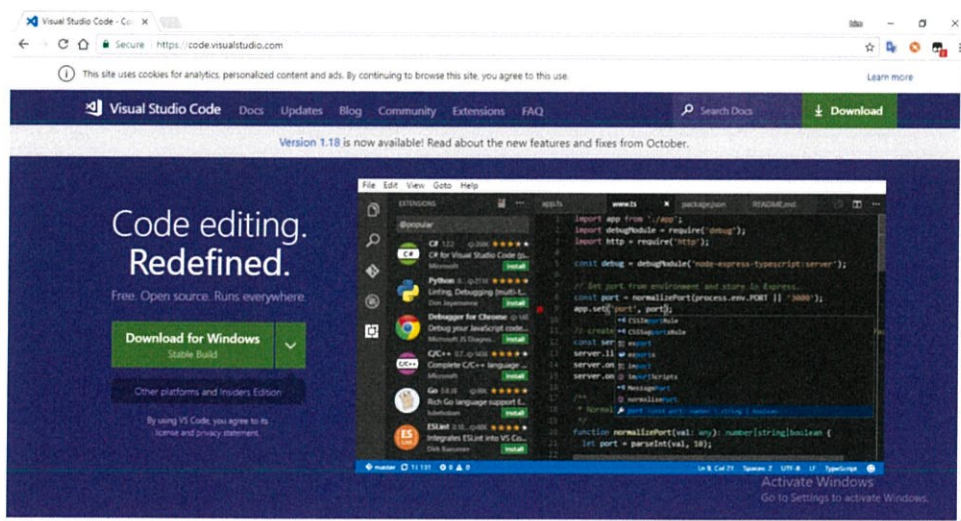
Visual Studio Code - Co ×

Secure https://code.visualstudio.com

This site uses cookies for analytics, personalized content and ads. By continuing to browse this site, you agree to this use.

Learn more

Visual Studio Code Docs Updates Blog Community Extensions FAQ

Search Docs

Download

Version 1.18 is now available! Read about the new features and fixes from October.

Code editing. Redefined.

Free. Open source. Runs everywhere.

Download for Windows
Stable Build

Other platforms and Insiders Edition

By using VS Code, you agree to its license and privacy statement.

File Edit View Goto Help

EXTENSIONS

@popular

C# C# for Visual Studio Code (p... Microsoft Install

Python Linting, Debugging (multi-t... Don Jayamanne Install

Debugger for Chrome Debug your JavaScript code... Microsoft JS Diagnos... Install

C/C++ Complete C/C++ language ... Microsoft Install

Go Rich Go language support f... lukehoban Install

ESLint Integrates ESLint into VS Co... Dirk Baeumer Install

import app from './app';
import debugModule = require('debug');
import http = require('http');

const debug = debugModule('node-express-typescript:server');

// Get port from environment and store in Express.
const port = normalizePort(process.env.PORT || '3000');
app.set('port', port);

function normalizePort(val: any): number|string|boolean {
let port = parseInt(val, 10);

Activate Windows
Go to Settings to activate Windows.